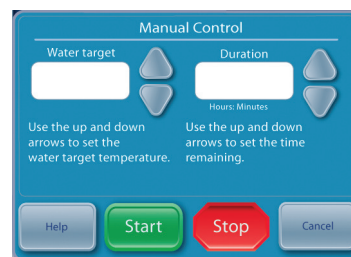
Manual Control

Water target

Duration

Hours: Minutes

Use the up and down arrows to set the water target temperature.

Use the up and down arrows to set the time remaining.

Help

Start

Stop

Cancel